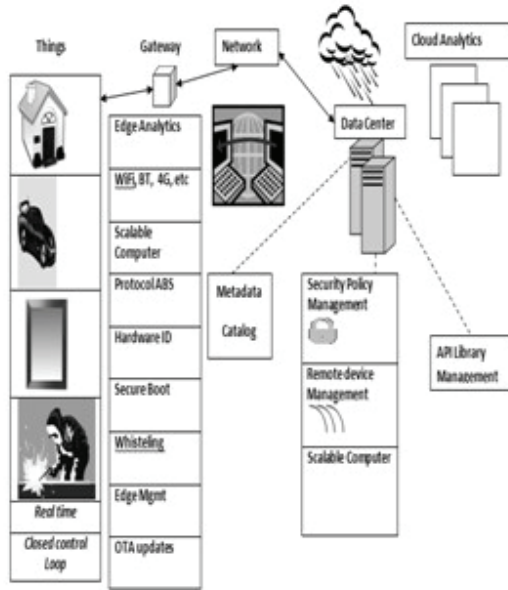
Things

Gateway

Network

Cloud Analytics

Data Center

Edge Analytics

WiFi, BT, 4G, etc

Scalable Computer

Protocol ABS

Hardware ID

Secure Boot

Whisteling

Edge Mgmt

OTA updates

Real time

Closed control Loop

Metadata Catalog

Security Policy Management

Remote device Management

Scalable Computer

API Library Management